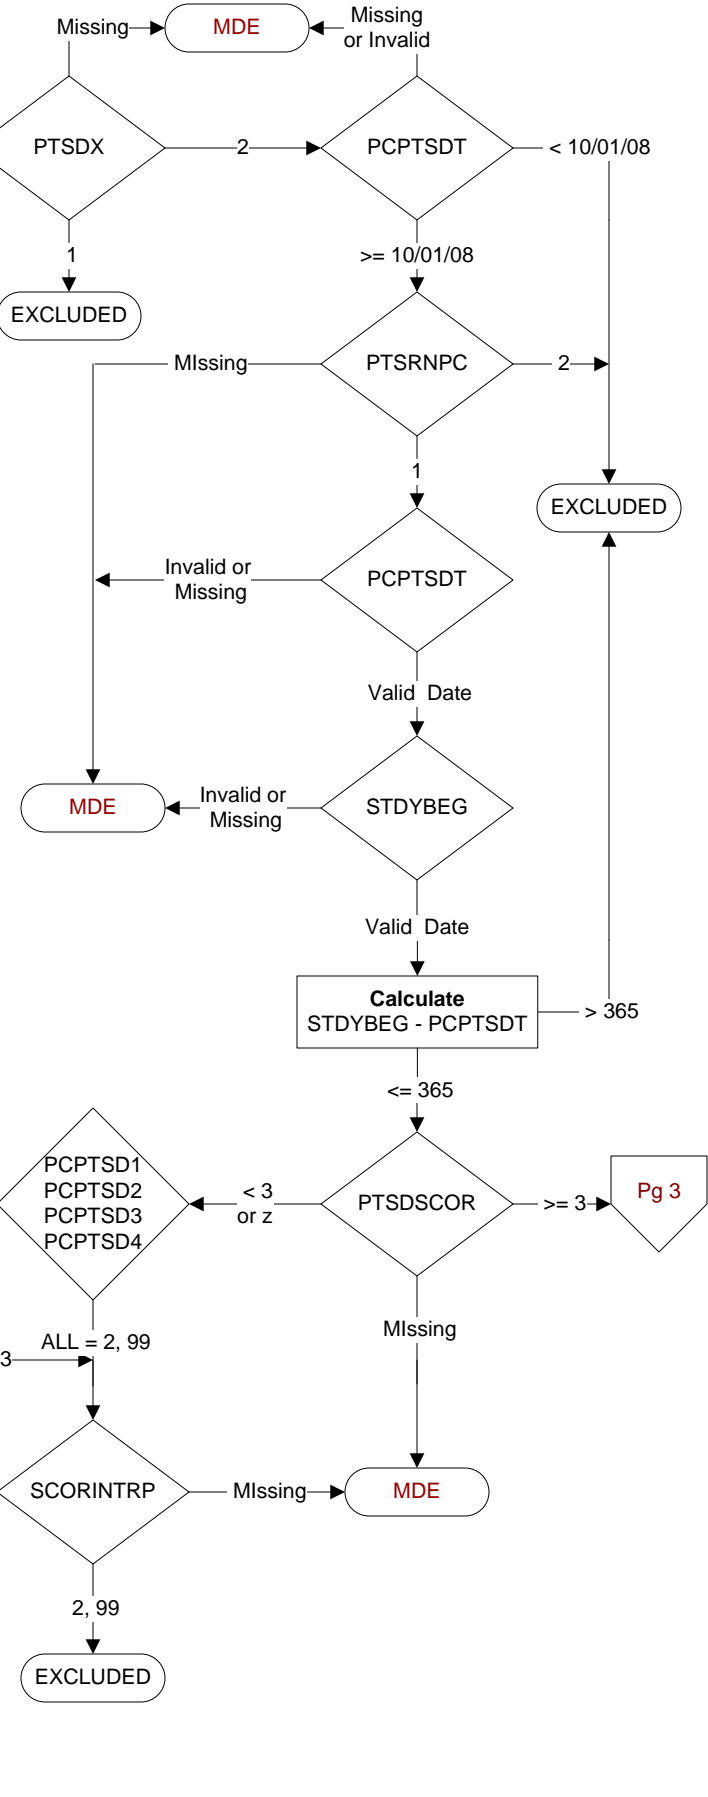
Missing
MDE
Missing or Invalid
PTSDX
2
PCPTSDT
< 10/01/08
1
>= 10/01/08
EXCLUDED
MIssing
PTSRNPC
2
1
EXCLUDED
Invalid or Missing
PCPTSDT
Valid Date
MDE
Invalid or Missing
STDYBEG
Valid Date
**Calculate**
STDYBEG - PCPTSDT
> 365
<= 365
PCPTSD1
PCPTSD2
PCPTSD3
PCPTSD4
< 3 or z
PTSDSCOR
>= 3
Pg 3
ALL = 2, 99
3
MIssing
SCORINTRP
MIssing
MDE
2, 99
EXCLUDED